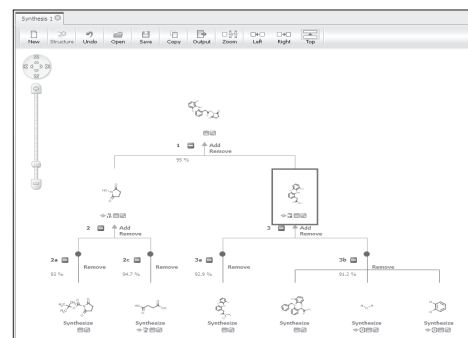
Synthesis 1

New Structure Undo Open Save Copy Output Zoom Left Right Top

1 Add Remove
95 %

2 Add Remove

3 Add Remove

2a
92 %
Remove

2c
94.7 %
Remove

3a
92.9 %
Remove

3b
91.2 %
Remove

Synthesize

Synthesize

Synthesize

Synthesize

Synthesize

Synthesize